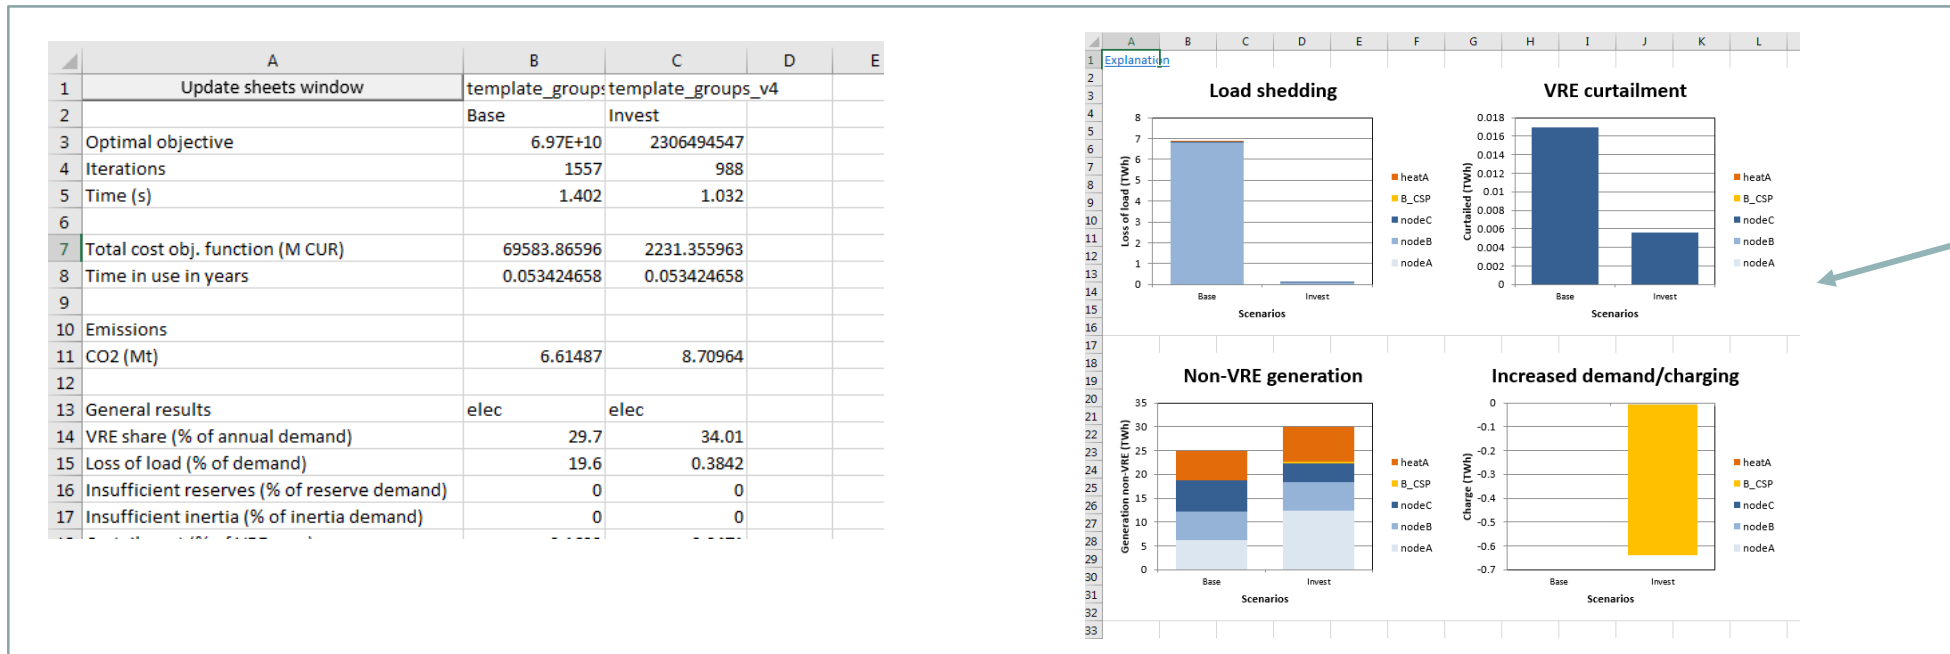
| | A | B | C | D | E |
|---|---|---|---|---|---|
| 1 | Update sheets window | template_groups | template_groups_v4 | | |
| 2 | | Base | Invest | | |
| 3 | Optimal objective | 6.97E+10 | 2306494547 | | |
| 4 | Iterations | 1557 | 988 | | |
| 5 | Time (s) | 1.402 | 1.032 | | |
| 6 | | | | | |
| 7 | Total cost obj. function (M CUR) | 69583.86596 | 2231.355963 | | |
| 8 | Time in use in years | 0.053424658 | 0.053424658 | | |
| 9 | | | | | |
| 10 | Emissions | | | | |
| 11 | CO2 (Mt) | 6.61487 | 8.70964 | | |
| 12 | | | | | |
| 13 | General results | elec | elec | | |
| 14 | VRE share (% of annual demand) | 29.7 | 34.01 | | |
| 15 | Loss of load (% of demand) | 19.6 | 0.3842 | | |
| 16 | Insufficient reserves (% of reserve demand) | 0 | 0 | | |
| 17 | Insufficient inertia (% of inertia demand) | 0 | 0 | | |

A B C D E F G H I J K L
1 Explanation
2 3 4 5 6 7 8 9 10 11 12 13 14 15 16 17 18 19 20 21 22 23 24 25 26 27 28 29 30 31 32 33

Load shedding
Loss of load (TWh)
8 7 6 5 4 3 2 1 0
Base Invest
Scenarios
heatA B_CSP nodeC nodeB nodeA

VRE curtailment
Curtailed (TWh)
0.018 0.016 0.014 0.012 0.01 0.008 0.006 0.004 0.002 0
Base Invest
Scenarios
heatA B_CSP nodeC nodeB nodeA

Non-VRE generation
Generation non-VRE (TWh)
35 30 25 20 15 10 5 0
Base Invest
Scenarios
heatA B_CSP nodeC nodeB nodeA

Increased demand/charging
Charge (TWh)
0 -0.1 -0.2 -0.3 -0.4 -0.5 -0.6 -0.7
Base Invest
Scenarios
heatA B_CSP nodeC nodeB nodeA